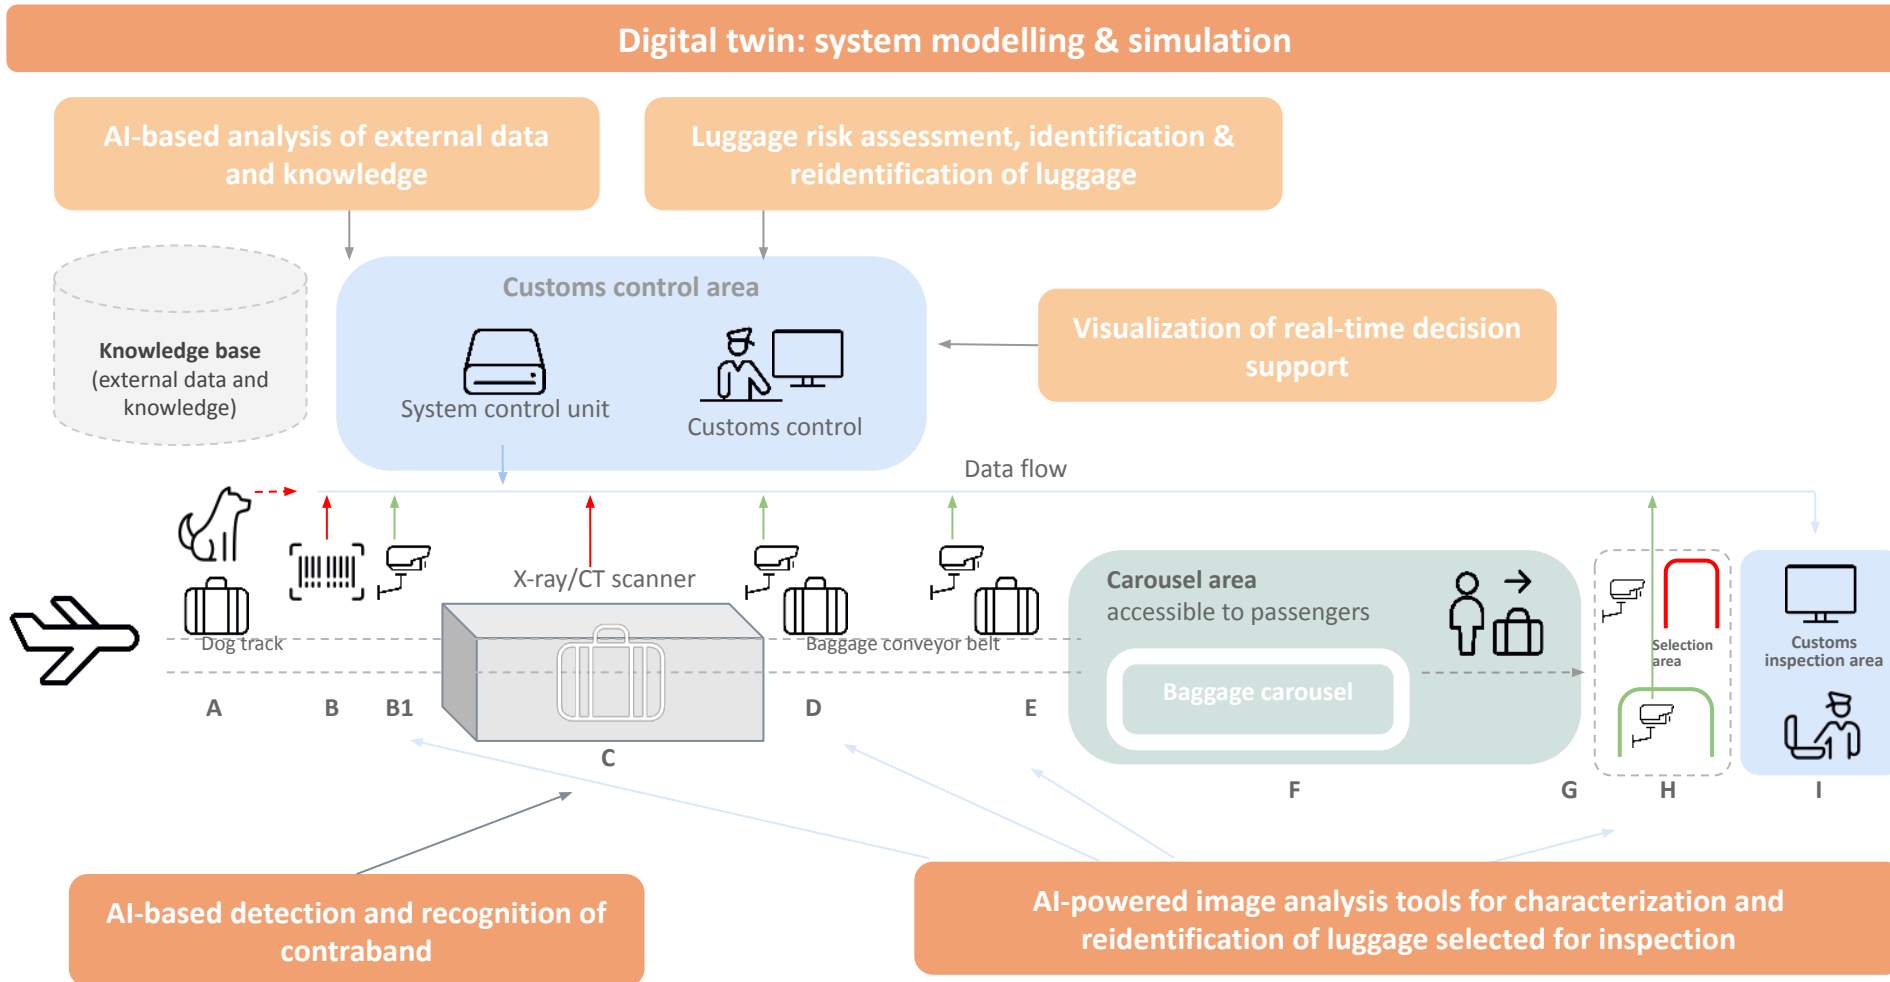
Digital twin: system modelling & simulation

AI-based analysis of external data and knowledge

Luggage risk assessment, identification & reidentification of luggage

Knowledge base (external data and knowledge)

Customs control area

System control unit

Customs control

Visualization of real-time decision support

Data flow

X-ray/CT scanner

Dog track

Baggage conveyor belt

Carousel area accessible to passengers

Baggage carousel

Selection area

Customs inspection area

A B B1 C D E F G H I

AI-based detection and recognition of contraband

AI-powered image analysis tools for characterization and reidentification of luggage selected for inspection